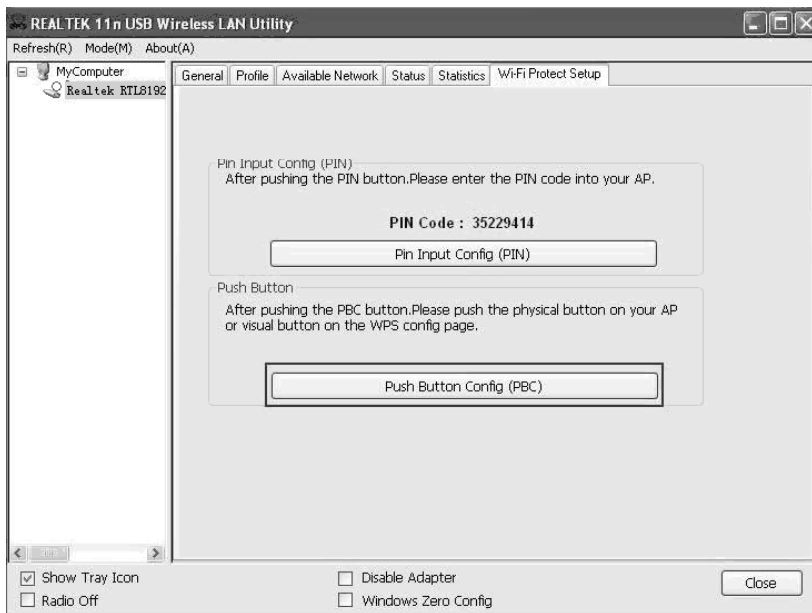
REALTEK 11n USB Wireless LAN Utility

Refresh(R) Mode(M) About(A)

MyComputer
Realtek RTL8192

General | Profile | Available Network | Status | Statistics | Wi-Fi Protect Setup

Pin Input Config (PIN)
After pushing the PIN button.Please enter the PIN code into your AP.

PIN Code : 35229414

Pin Input Config (PIN)

Push Button
After pushing the PBC button.Please push the physical button on your AP or visual button on the WPS config page.

Push Button Config (PBC)

Show Tray Icon
Radio Off
Disable Adapter
Windows Zero Config
Close